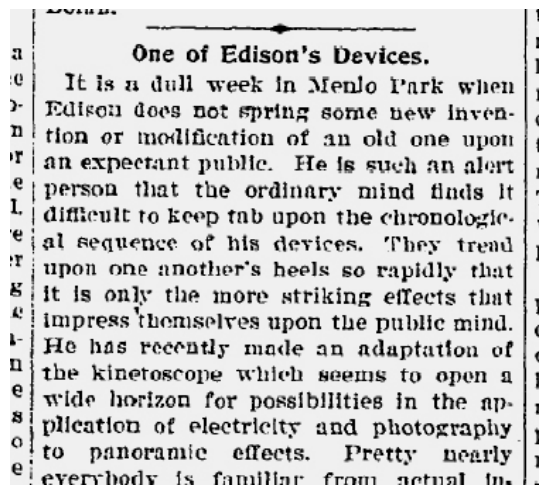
One of Edison's Devices.

It is a dull week in Menlo Park when Edison does not spring some new invention or modification of an old one upon an expectant public. He is such an alert person that the ordinary mind finds it difficult to keep tab upon the chronological sequence of his devices. They tread upon one another's heels so rapidly that it is only the more striking effects that impress themselves upon the public mind. He has recently made an adaptation of the kinetoscope which seems to open a wide horizon for possibilities in the application of electricity and photography to panoramic effects. Pretty nearly everybody is familiar from actual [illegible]